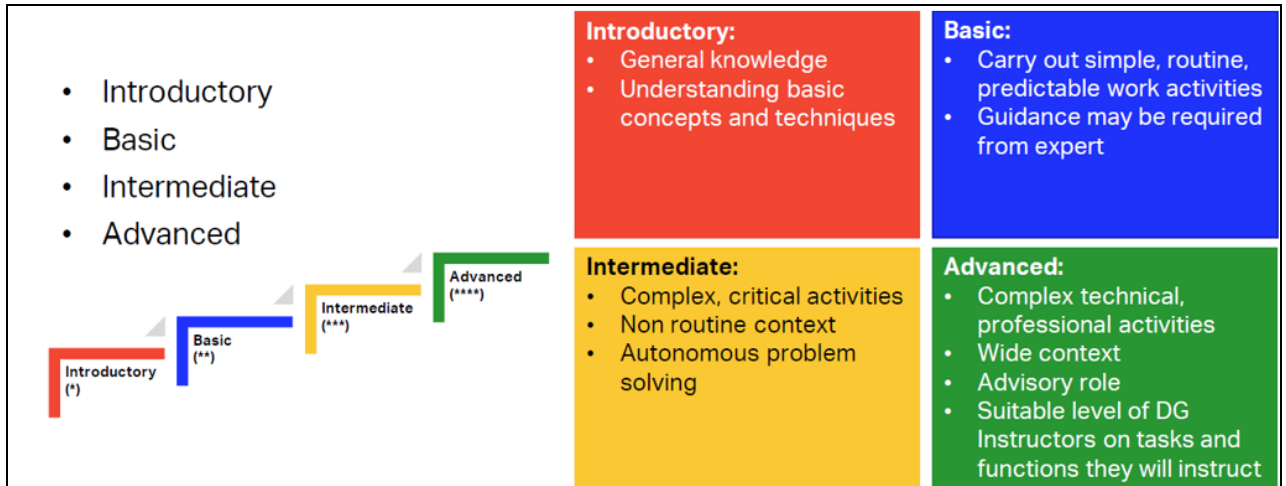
- Introductory
- Basic
- Intermediate
- Advanced

Introductory (*)

Basic (**)

Intermediate (***)

Advanced (****)

**Introductory:**
- General knowledge
- Understanding basic concepts and techniques

**Basic:**
- Carry out simple, routine, predictable work activities
- Guidance may be required from expert

**Intermediate:**
- Complex, critical activities
- Non routine context
- Autonomous problem solving

**Advanced:**
- Complex technical, professional activities
- Wide context
- Advisory role
- Suitable level of DG Instructors on tasks and functions they will instruct